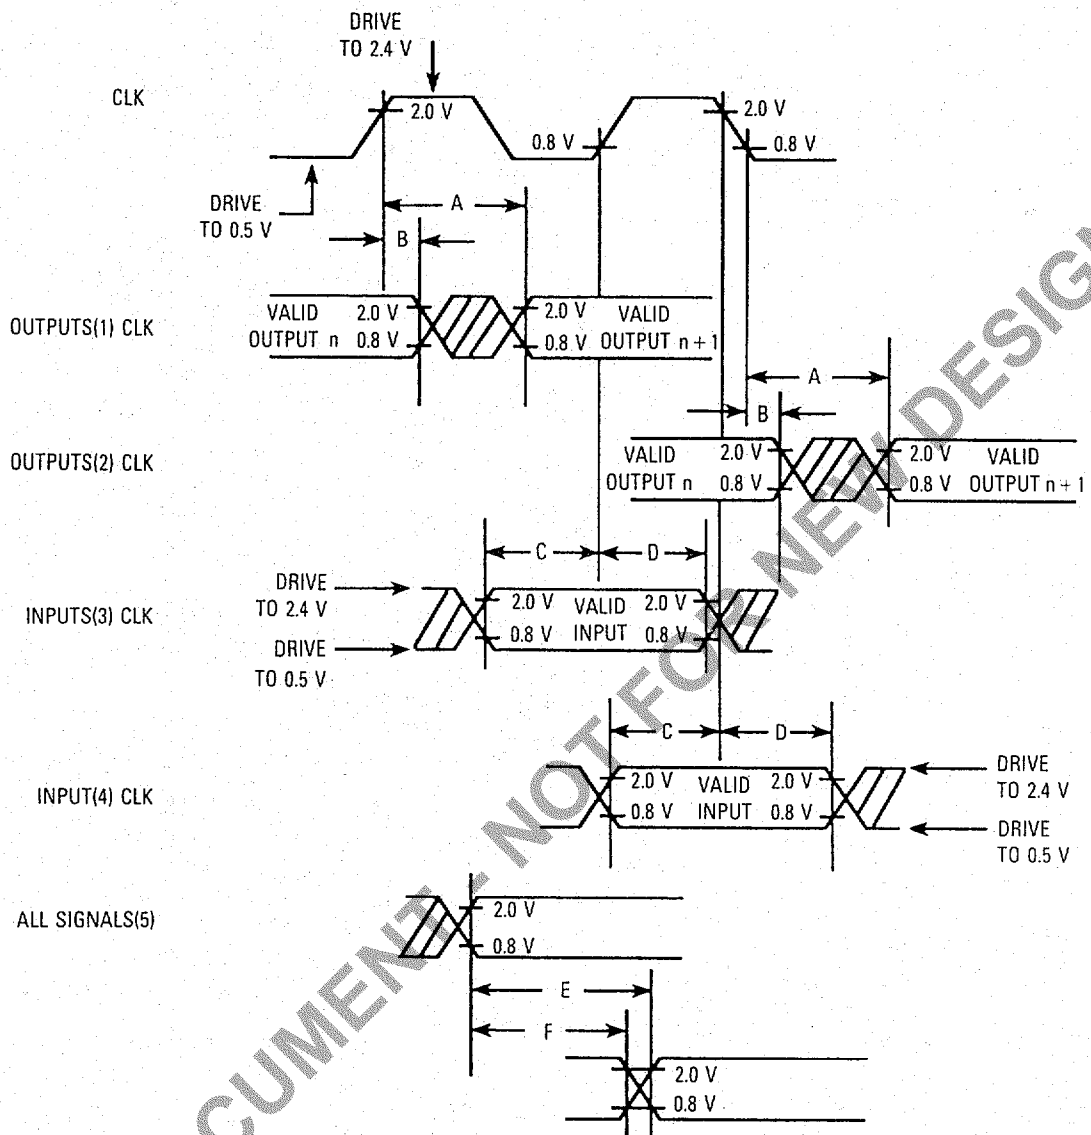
DRIVE TO 2.4 V

CLK

2.0 V

0.8 V

2.0 V

0.8 V

DRIVE TO 0.5 V

A

B

OUTPUTS(1) CLK

VALID OUTPUT n

2.0 V

0.8 V

2.0 V

0.8 V

VALID OUTPUT n + 1

A

B

OUTPUTS(2) CLK

VALID OUTPUT n

2.0 V

0.8 V

2.0 V

0.8 V

VALID OUTPUT n + 1

C

D

INPUTS(3) CLK

DRIVE TO 2.4 V

DRIVE TO 0.5 V

2.0 V

0.8 V

VALID INPUT

2.0 V

0.8 V

C

D

INPUT(4) CLK

2.0 V

0.8 V

VALID INPUT

2.0 V

0.8 V

DRIVE TO 2.4 V

DRIVE TO 0.5 V

ALL SIGNALS(5)

2.0 V

0.8 V

E

F

2.0 V

0.8 V

CUMENT - NOT FOR NEW DESIG